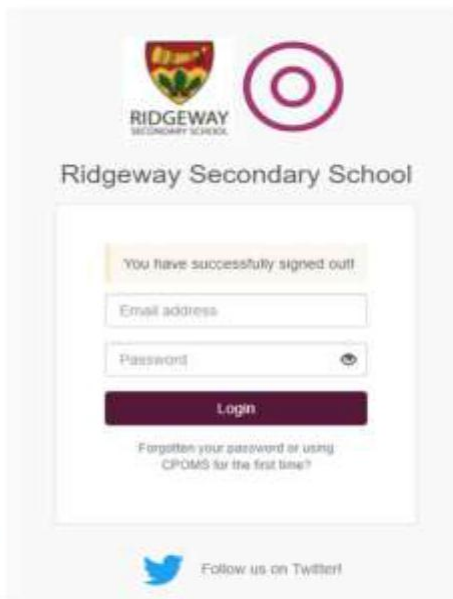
RIDGEWAY
SECONDARY SCHOOL

Ridgeway Secondary School

You have successfully signed out!

Email address

Password

Login

Forgotten your password or using CPOMS for the first time?

Follow us on Twitter!